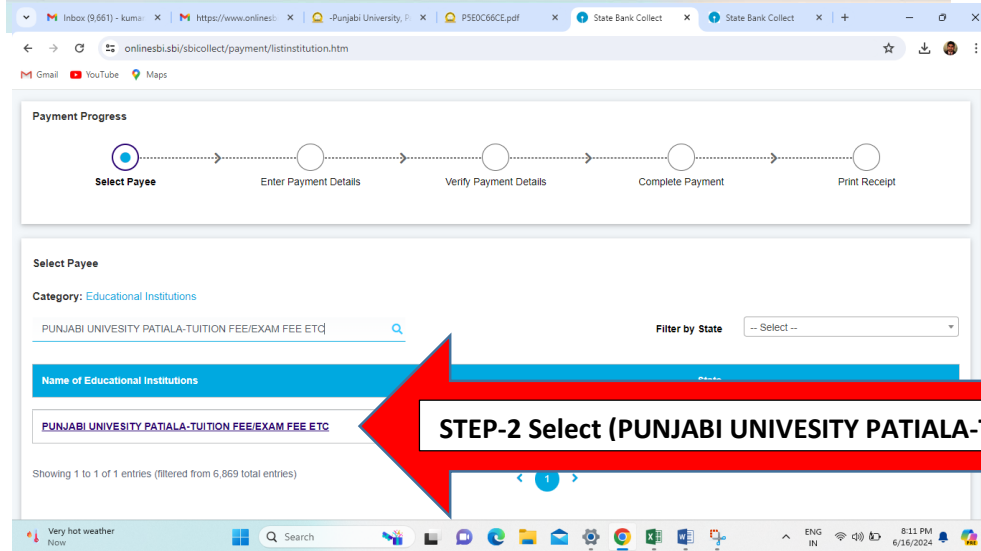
Inbox (9,661) - kuma | https://www.onlinesb | -Punjabi University, P | P5E0C66CE.pdf | State Bank Collect | State Bank Collect | +

onlinesbi.sbi/sbicollect/payment/listinstitution.htm

Gmail YouTube Maps

Payment Progress

Select Payee | Enter Payment Details | Verify Payment Details | Complete Payment | Print Receipt

Select Payee

Category: Educational Institutions

PUNJABI UNIVESITY PATIALA-TUITION FEE/EXAM FEE ETC

Filter by State -- Select --

| Name of Educational Institutions | State |
|---|---|
| PUNJABI UNIVESITY PATIALA-TUITION FEE/EXAM FEE ETC | |

STEP-2 Select (PUNJABI UNIVESITY PATIALA-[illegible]

Showing 1 to 1 of 1 entries (filtered from 6,869 total entries)

1

Very hot weather
Now

Search

ENG IN 8:11 PM 6/16/2024